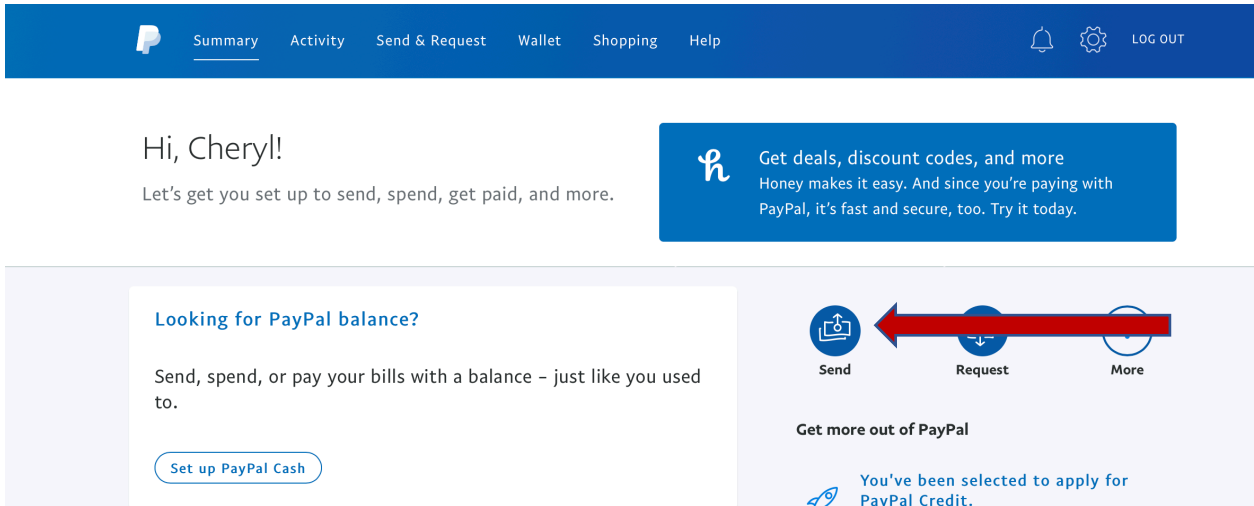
Summary Activity Send & Request Wallet Shopping Help LOG OUT

Hi, Cheryl!

Let's get you set up to send, spend, get paid, and more.

Get deals, discount codes, and more
Honey makes it easy. And since you're paying with PayPal, it's fast and secure, too. Try it today.

Looking for PayPal balance?

Send, spend, or pay your bills with a balance – just like you used to.

Set up PayPal Cash

Send Request More

Get more out of PayPal

You've been selected to apply for PayPal Credit.